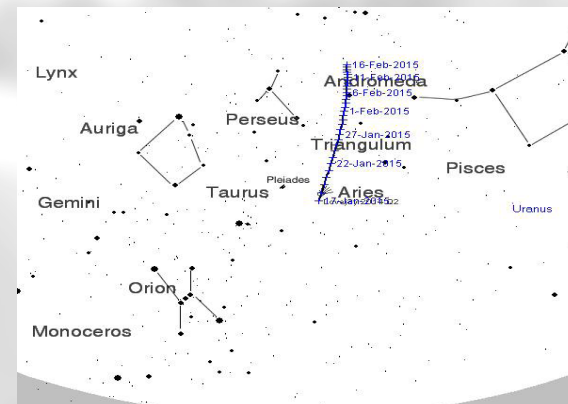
Lynx

16-Feb-2015

11-Feb-2015

Andromeda

6-Feb-2015

1-Feb-2015

Auriga

Perseus

27-Jan-2015

Triangulum

22-Jan-2015

Pisces

Pleiades

Taurus

Aries

17-Jan-2015

Gemini

Uranus

Orion

Monoceros